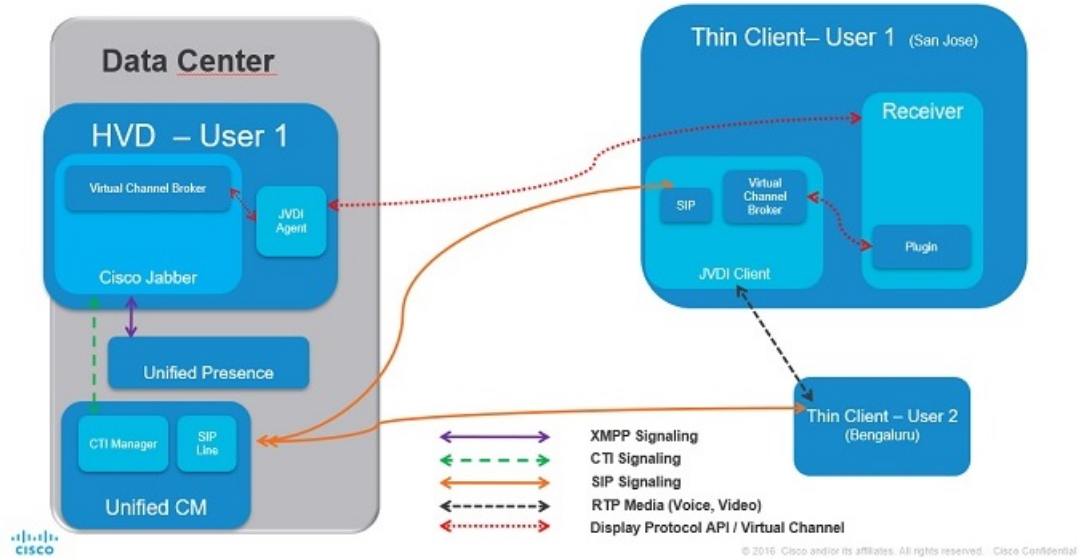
Data Center

HVD – User 1

Virtual Channel Broker

JVDI Agent

Cisco Jabber

Unified Presence

CTI Manager

SIP Line

Unified CM

Thin Client– User 1 (San Jose)

Receiver

SIP

Virtual Channel Broker

Plugin

JVDI Client

Thin Client – User 2 (Bengaluru)

XMPP Signaling

CTI Signaling

SIP Signaling

RTP Media (Voice, Video)

Display Protocol API / Virtual Channel

CISCO

© 2016 Cisco and/or its affiliates. All rights reserved. Cisco Confidential